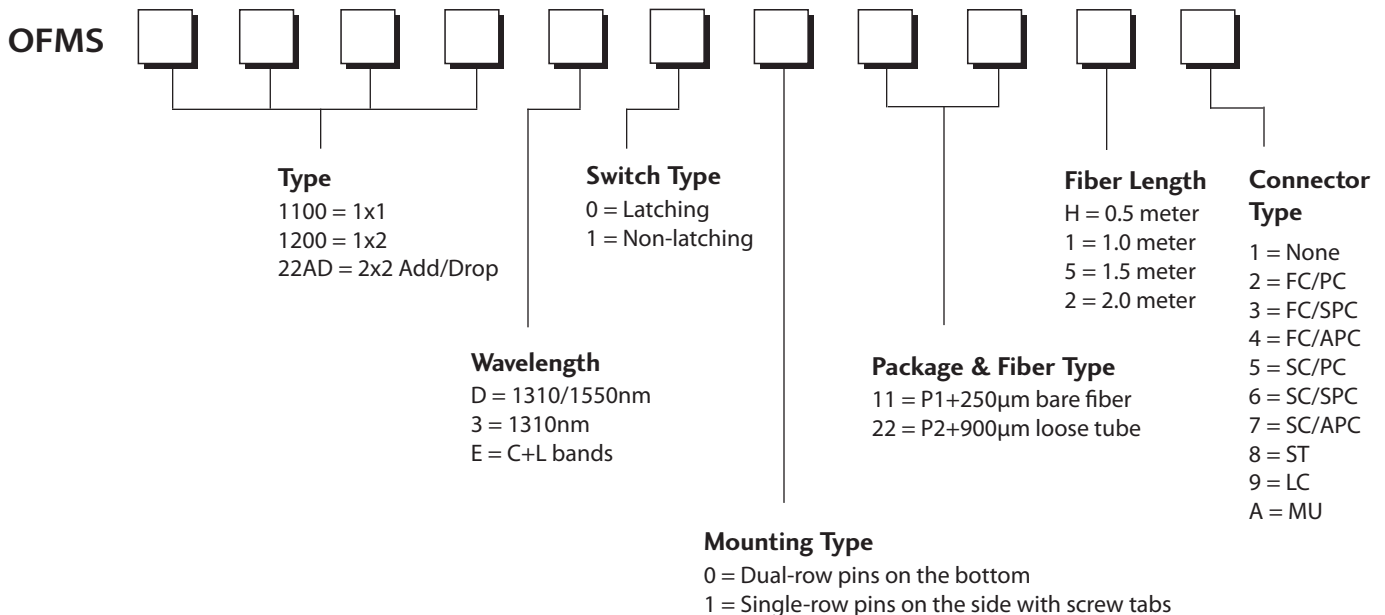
OFMS

Type
1100 = 1x1
1200 = 1x2
22AD = 2x2 Add/Drop

Switch Type
0 = Latching
1 = Non-latching

Fiber Length
H = 0.5 meter
1 = 1.0 meter
5 = 1.5 meter
2 = 2.0 meter

Connector Type
1 = None
2 = FC/PC
3 = FC/SPC
4 = FC/APC
5 = SC/PC
6 = SC/SPC
7 = SC/APC
8 = ST
9 = LC
A = MU

Wavelength
D = 1310/1550nm
3 = 1310nm
E = C+L bands

Package & Fiber Type
11 = P1+250µm bare fiber
22 = P2+900µm loose tube

Mounting Type
0 = Dual-row pins on the bottom
1 = Single-row pins on the side with screw tabs